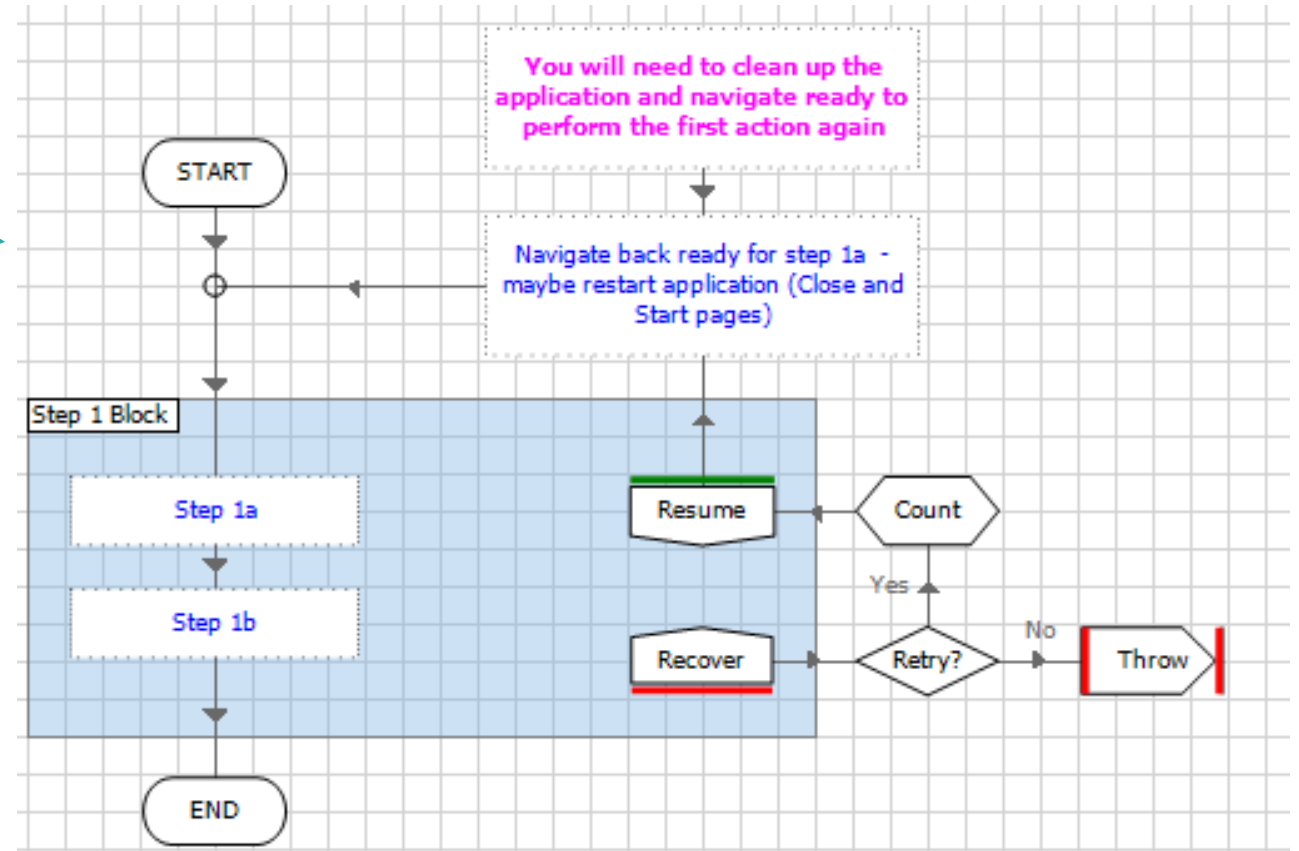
You will need to clean up the application and navigate ready to perform the first action again

START

Navigate back ready for step 1a - maybe restart application (Close and Start pages)

Step 1 Block

Step 1a

Step 1b

Resume

Count

Yes

No

Recover

Retry?

Throw

END